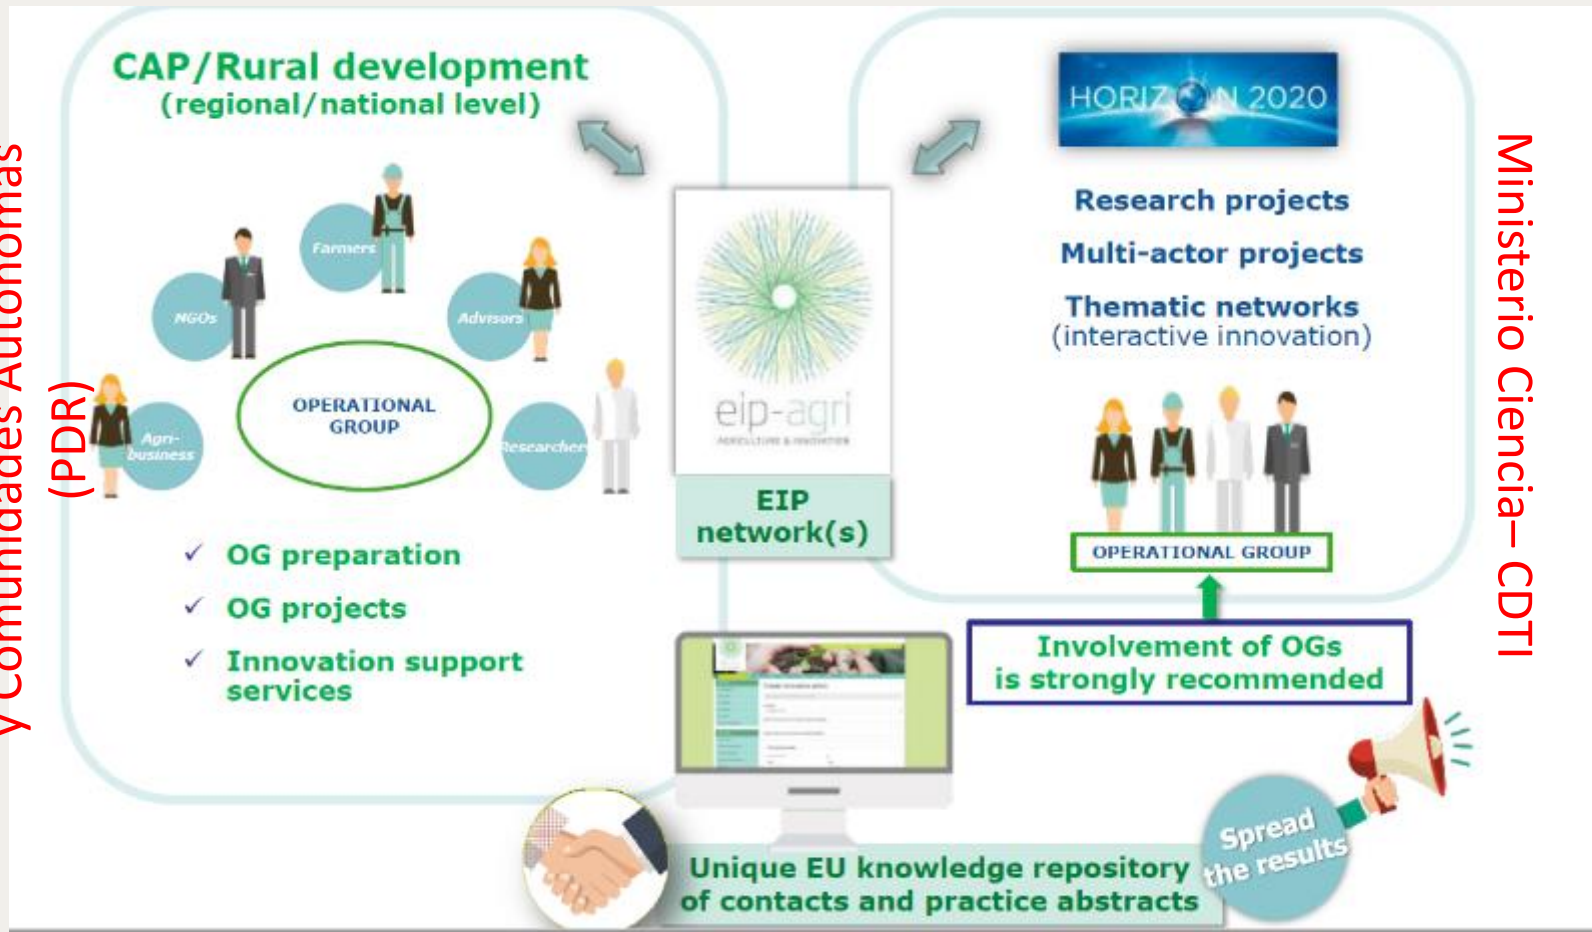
y Comunidades Autónomas (PDR)

CAP/Rural development
(regional/national level)

Farmers
NGOs
Advisors
Agri-business
Researchers
OPERATIONAL GROUP

✓ OG preparation
✓ OG projects
✓ Innovation support services

eip-agri
AGRICULTURE & INNOVATION

EIP network(s)

HORIZON 2020

Research projects
Multi-actor projects
Thematic networks
(interactive innovation)

OPERATIONAL GROUP

Involvement of OGs is strongly recommended

Ministerio Ciencia– CDTI

Unique EU knowledge repository of contacts and practice abstracts

Spread the results